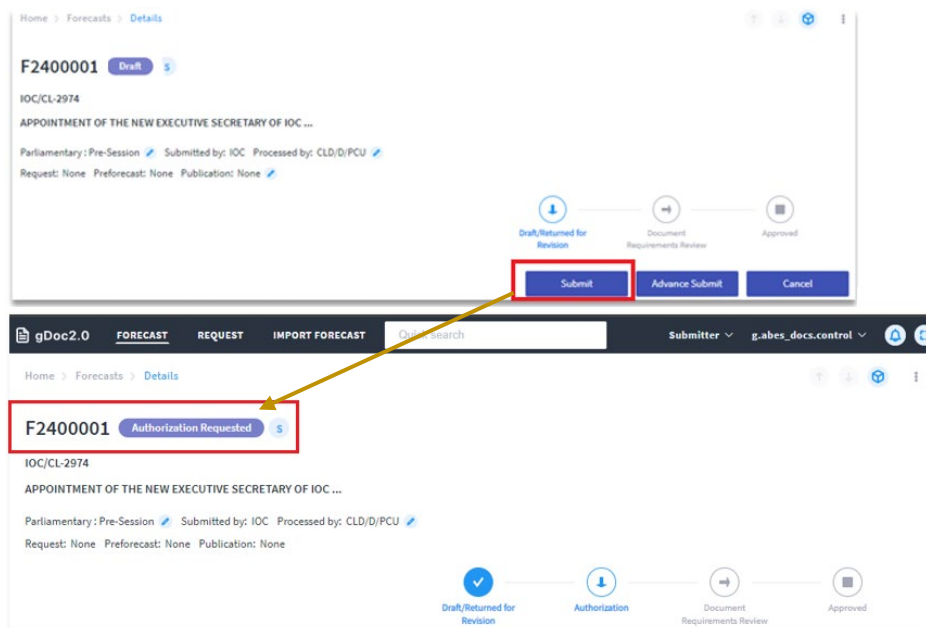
Home > Forecasts > Details

F2400001 Draft S

IOC/CL-2974

APPOINTMENT OF THE NEW EXECUTIVE SECRETARY OF IOC ...

Parliamentary : Pre-Session Submitted by: IOC Processed by: CLD/D/PCU

Request: None Preforecast: None Publication: None

Draft/Returned for Revision

Document Requirements Review

Approved

Submit

Advance Submit

Cancel

gDoc2.0 FORECAST REQUEST IMPORT FORECAST Quick search Submitter g.abes_docs.control

Home > Forecasts > Details

F2400001 Authorization Requested S

IOC/CL-2974

APPOINTMENT OF THE NEW EXECUTIVE SECRETARY OF IOC ...

Parliamentary : Pre-Session Submitted by: IOC Processed by: CLD/D/PCU

Request: None Preforecast: None Publication: None

Draft/Returned for Revision

Authorization

Document Requirements Review

Approved